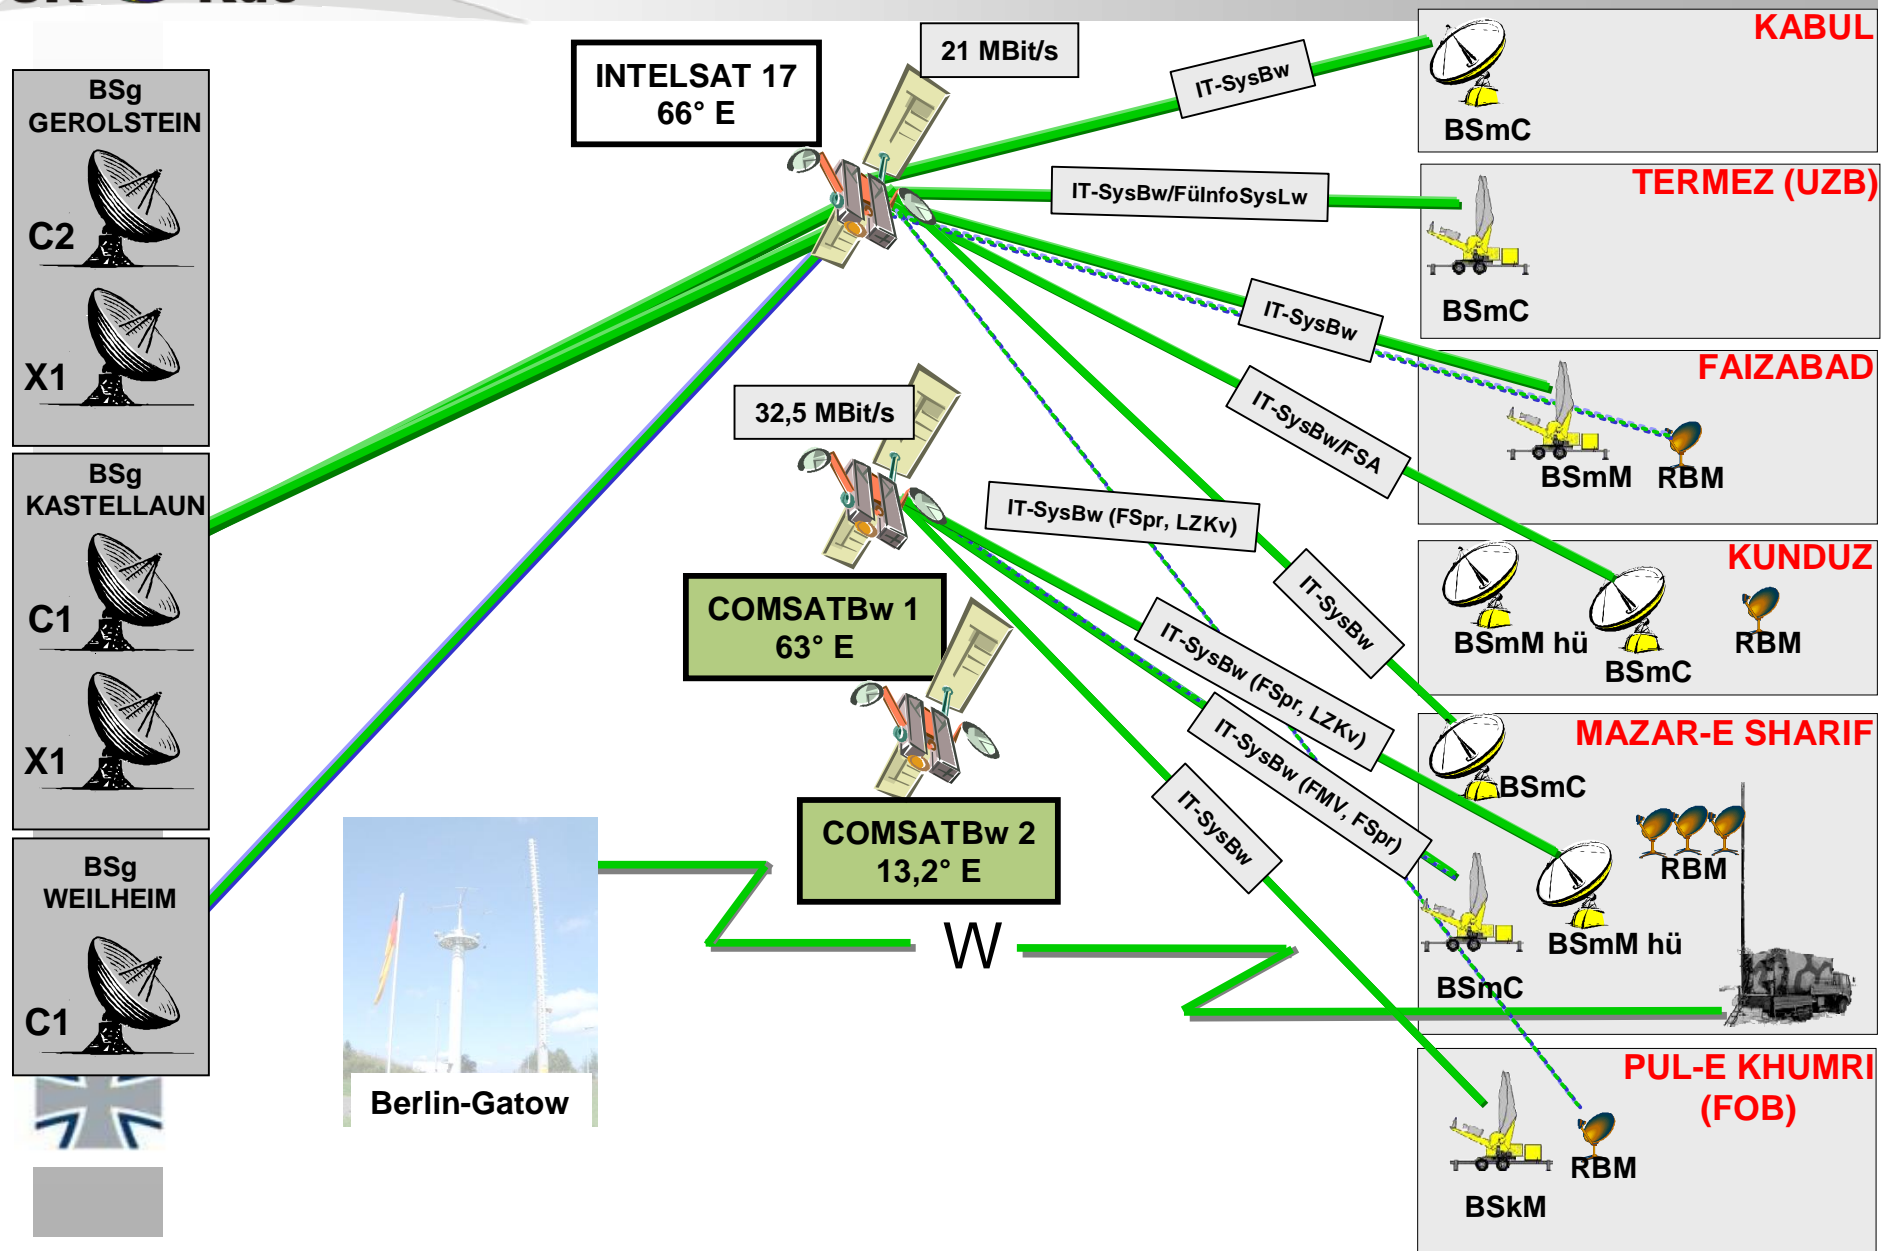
BSg GEROLSTEIN
C2
X1
BSg KASTELLAUN
C1
X1
BSg WEILHEIM
C1
INTELSAT 17
66° E
21 MBit/s
IT-SysBw
IT-SysBw/FülnfoSysLw
IT-SysBw
IT-SysBw/FSA
32,5 MBit/s
IT-SysBw (FSpr, LZKv)
IT-SysBw
IT-SysBw (FSpr, LZKv)
IT-SysBw (FMV, FSpr)
IT-SysBw
COMSATBw 1
63° E
COMSATBw 2
13,2° E
W
Berlin-Gatow
KABUL
BSmC
TERMEZ (UZB)
BSmC
FAIZABAD
BSmM RBM
KUNDUZ
BSmM hü
BSmC
RBM
MAZAR-E SHARIF
BSmC
RBM
BSmM hü
BSmC
PUL-E KHUMRI (FOB)
RBM
BSkM